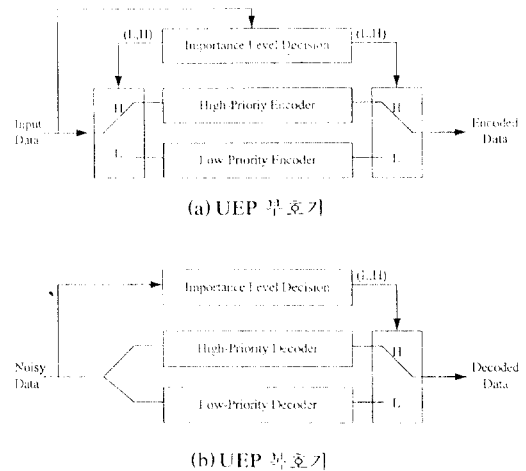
(L,H)

Importance Level Decision

(L,H)

H

High-Priority Encoder

H

Input Data

Encoded Data

L

Low-Priority Encoder

L

(a) UEP 부호기

Importance Level Decision

(L,H)

High-Priority Decoder

H

Noisy Data

Decoded Data

Low-Priority Decoder

L

(b) UEP 복호기